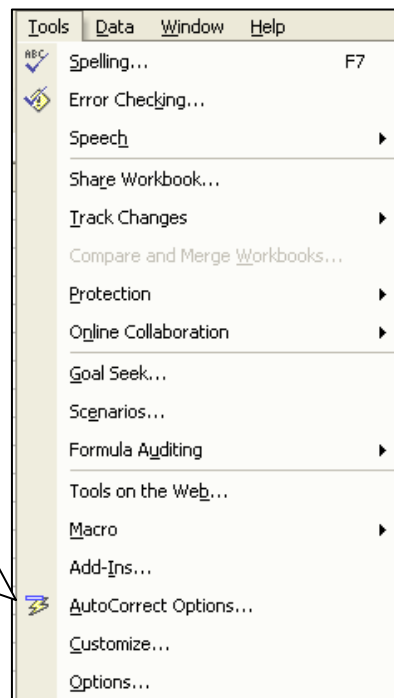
Tools Data Window Help

ABC

Spelling... F7

Error Checking...

Speech

Share Workbook...

Track Changes

Compare and Merge Workbooks...

Protection

Online Collaboration

Goal Seek...

Scenarios...

Formula Auditing

Tools on the Web...

Macro

Add-Ins...

AutoCorrect Options...

Customize...

Options...